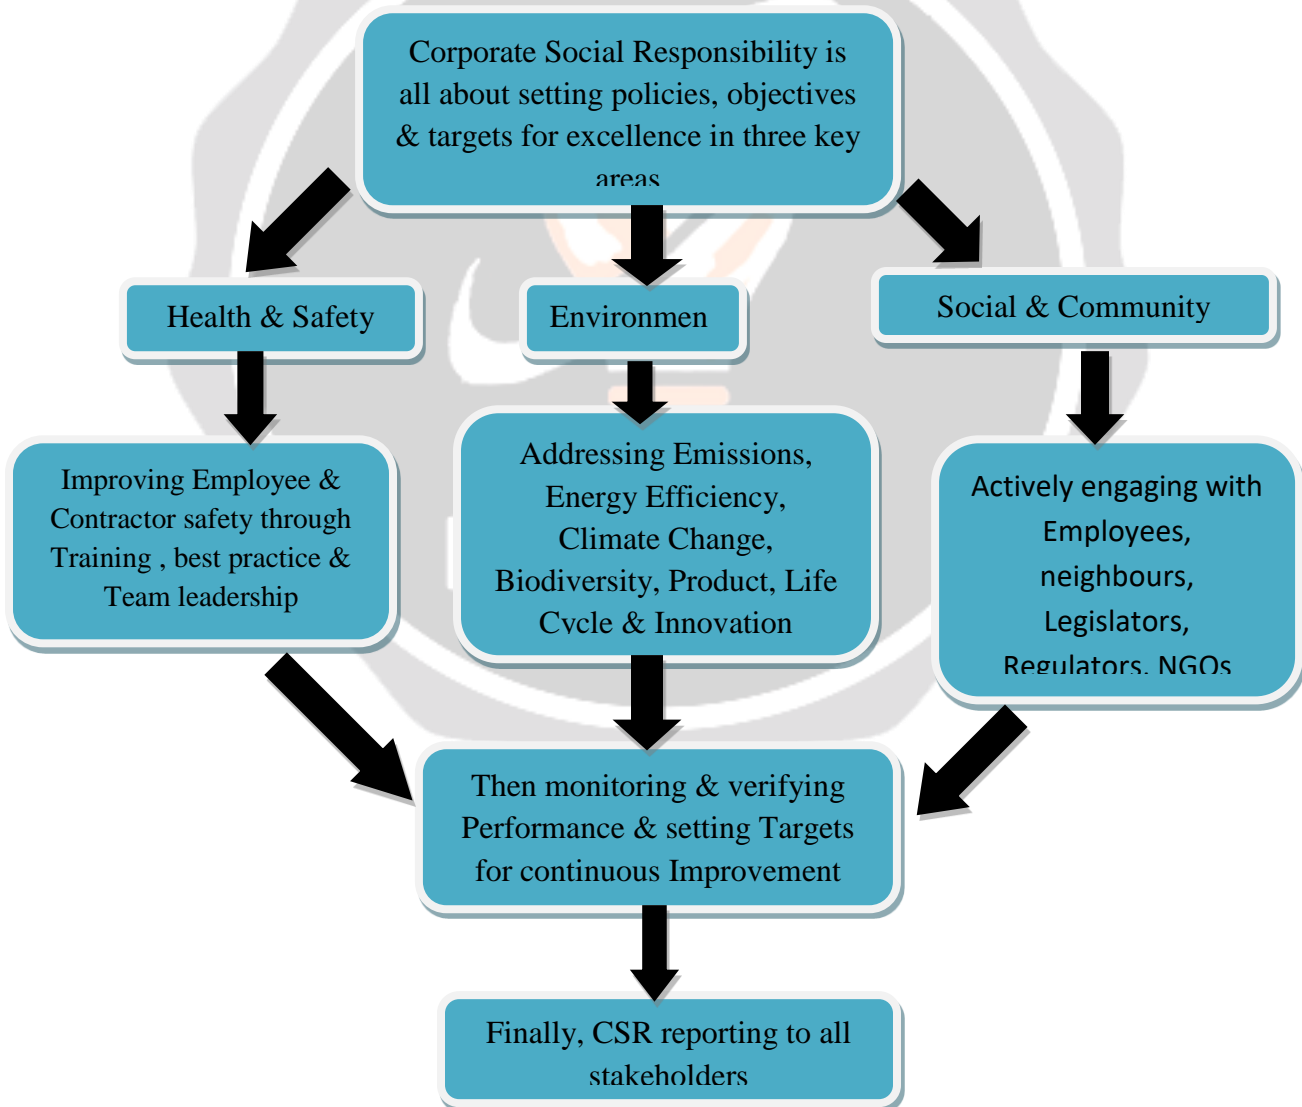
Corporate Social Responsibility is all about setting policies, objectives & targets for excellence in three key areas

Health & Safety

Environmen

Social & Community

Improving Employee & Contractor safety through Training , best practice & Team leadership

Addressing Emissions, Energy Efficiency, Climate Change, Biodiversity, Product, Life Cycle & Innovation

Actively engaging with Employees, neighbours, Legislators, Regulators, NGOs

Then monitoring & verifying Performance & setting Targets for continuous Improvement

Finally, CSR reporting to all stakeholders